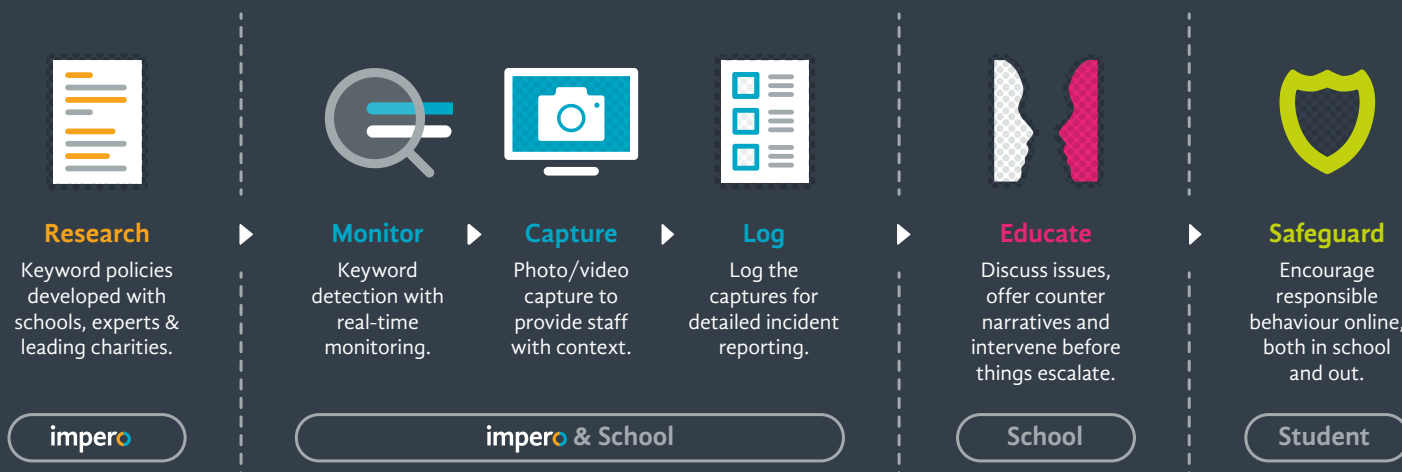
Research
Keyword policies developed with schools, experts & leading charities.

Monitor
Keyword detection with real-time monitoring.

Capture
Photo/video capture to provide staff with context.

Log
Log the captures for detailed incident reporting.

Educate
Discuss issues, offer counter narratives and intervene before things escalate.

Safeguard
Encourage responsible behaviour online, both in school and out.

impero

impero & School

School

Student